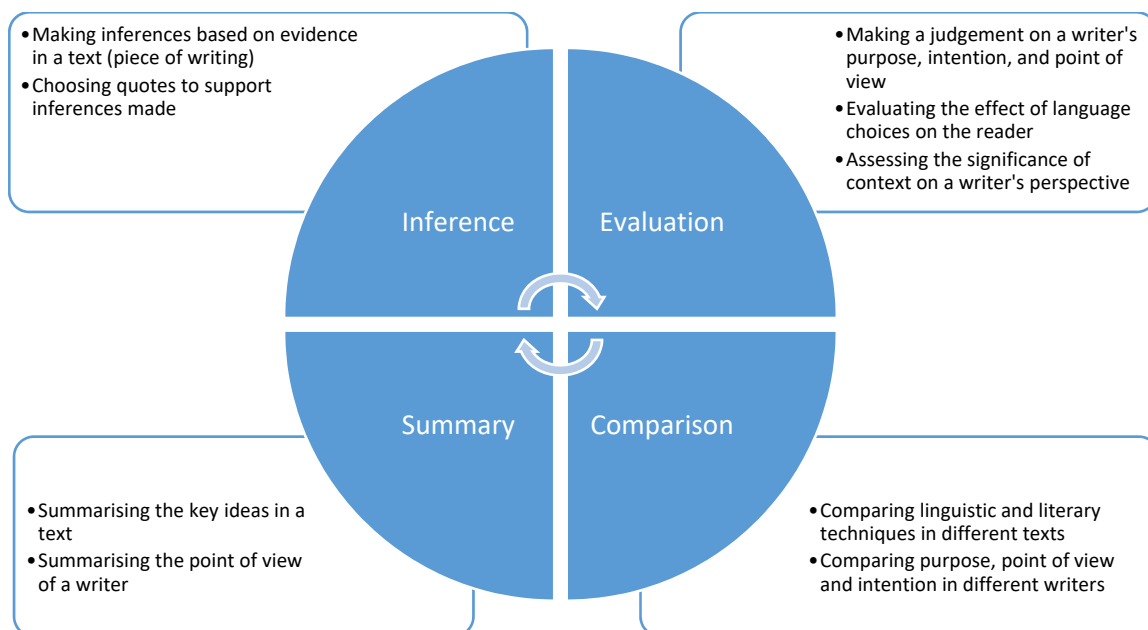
- Making inferences based on evidence in a text (piece of writing)
- Choosing quotes to support inferences made

- Making a judgement on a writer's purpose, intention, and point of view
- Evaluating the effect of language choices on the reader
- Assessing the significance of context on a writer's perspective

Inference

Evaluation

Summary

Comparison

- Summarising the key ideas in a text
- Summarising the point of view of a writer

- Comparing linguistic and literary techniques in different texts
- Comparing purpose, point of view and intention in different writers